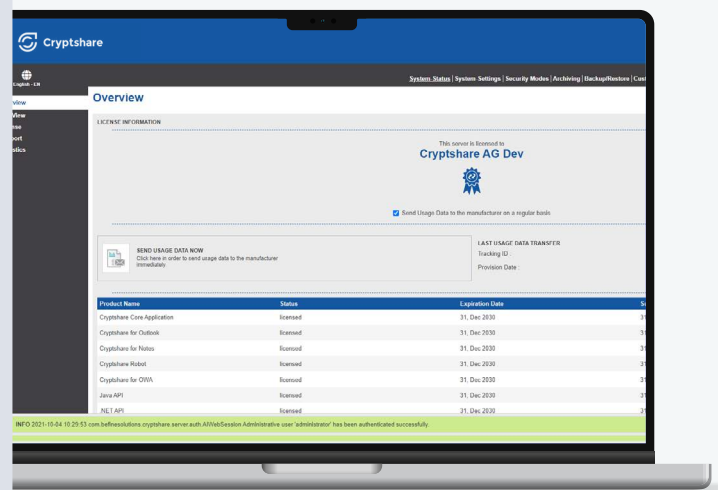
Cryptshare

English - US

System Status | System Settings | Security Modes | Archiving | Backup/Restore | Cust

view
View
nse
port
stics

Overview

LICENSE INFORMATION

This server is licensed to
Cryptshare AG Dev

Send Usage Data to the manufacturer on a regular basis

SEND USAGE DATA NOW
Click here in order to send usage data to the manufacturer immediately.

LAST USAGE DATA TRANSFER
Tracking ID :
Provision Date :

| Product Name | Status | Expiration Date | S |
|---|---|---|---|
| Cryptshare Core Application | licensed | 31, Dec 2030 | 3 |
| Cryptshare for Outlook | licensed | 31, Dec 2030 | 3 |
| Cryptshare for Notes | licensed | 31, Dec 2030 | 3 |
| Cryptshare Robot | licensed | 31, Dec 2030 | 3 |
| Cryptshare for OWA | licensed | 31, Dec 2030 | 3 |
| Java API | licensed | 31, Dec 2030 | 3 |
| .NET API | licensed | 31, Dec 2030 | 3 |

INFO 2021-10-04 10:29:53 com.befinesolutions.cryptshare.server.auth.AWebSession Administrative user 'administrator' has been authenticated successfully.